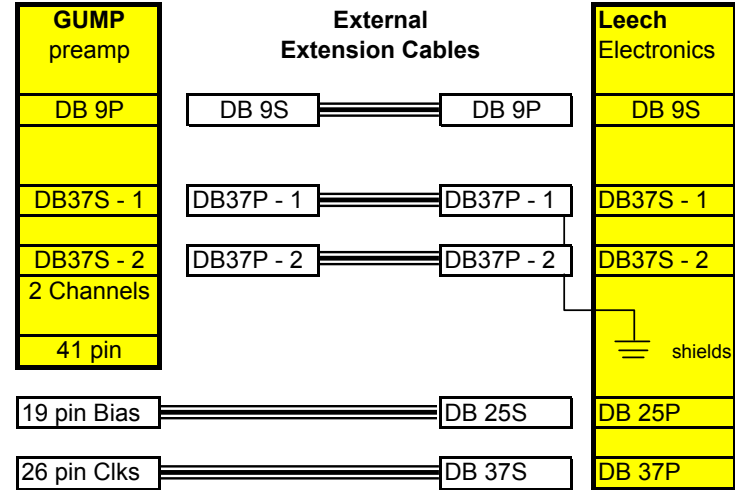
GUMP
preamp

External
Extension Cables

Leech
Electronics

DB 9P

DB 9S

DB 9P

DB 9S

DB37S - 1

DB37P - 1

DB37P - 1

DB37S - 1

DB37S - 2

DB37P - 2

DB37P - 2

DB37S - 2

2 Channels

41 pin

shields

19 pin Bias

DB 25S

DB 25P

26 pin Clks

DB 37S

DB 37P